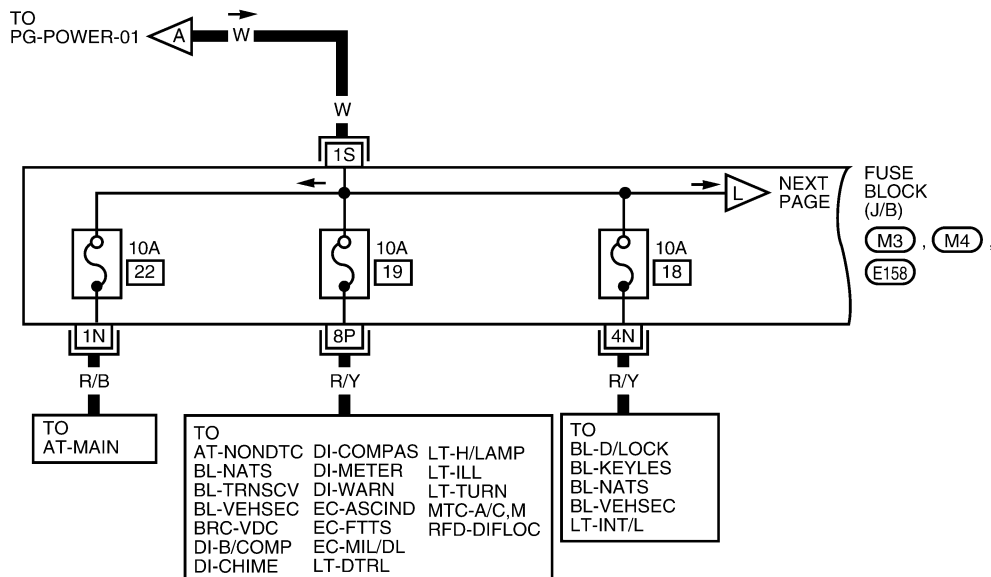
TO
PG-POWER-01

A

W

W

1S

L

NEXT PAGE

FUSE BLOCK (J/B)

M3 , M4 ,

E158

10A
22

10A
19

10A
18

1N

8P

4N

R/B

R/Y

R/Y

TO
AT-MAIN

TO
AT-NONDTC
BL-NATS
BL-TRNSCV
BL-VEHSEC
BRC-VDC
DI-B/COMP
DI-CHIME

DI-COMPAS
DI-METER
DI-WARN
EC-ASCIND
EC-FTTS
EC-MIL/DL
LT-DTRL

LT-H/LAMP
LT-ILL
LT-TURN
MTC-A/C,M
RFD-DIFLOC

TO
BL-D/LOCK
BL-KEYLES
BL-NATS
BL-VEHSEC
LT-INT/L